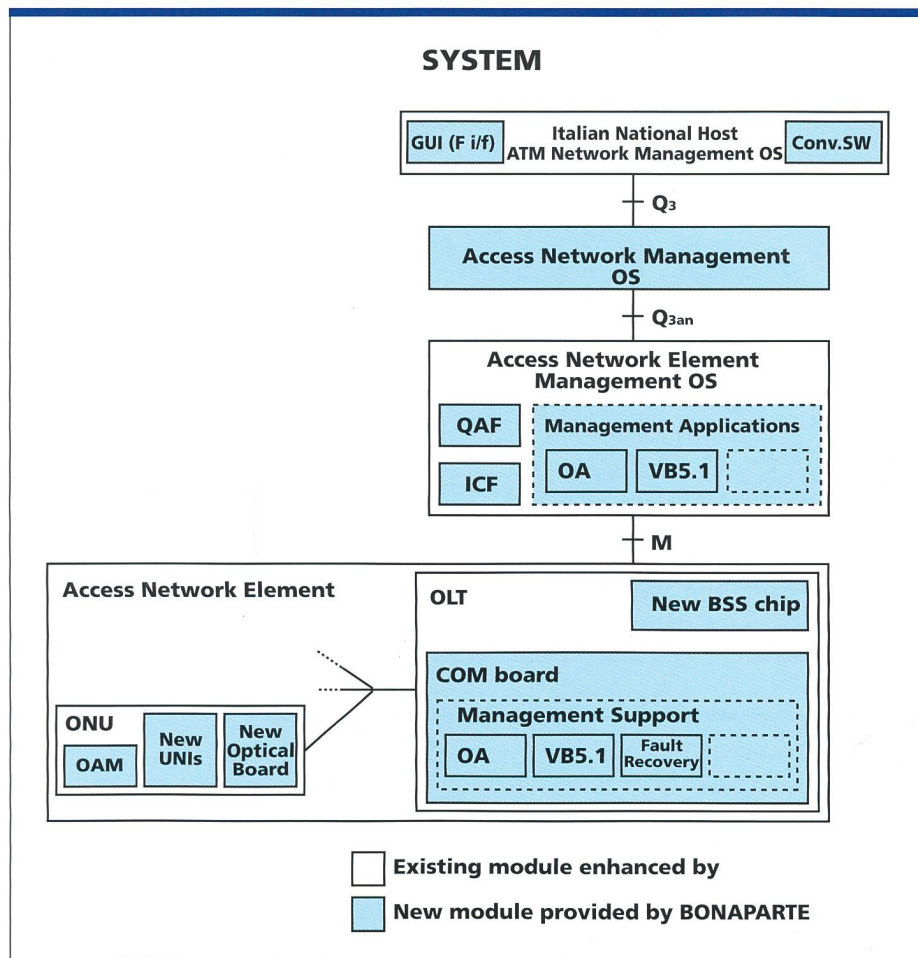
SYSTEM

GUI (F i/f)

Italian National Host
ATM Network Management OS

Conv.SW

$Q_3$

Access Network Management OS

$Q_{3an}$

Access Network Element Management OS

QAF

ICF

Management Applications

OA

VB5.1

M

Access Network Element

OLT

New BSS chip

COM board

Management Support

OA

VB5.1

Fault Recovery

ONU

OAM

New UNIs

New Optical Board

Existing module enhanced by

New module provided by BONAPARTE